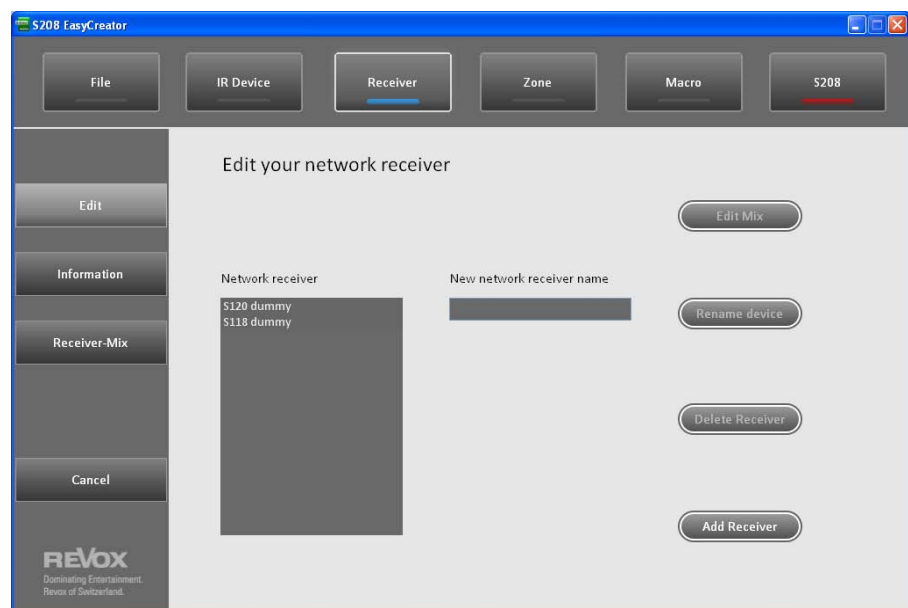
S208 EasyCreator

File
IR Device
Receiver
Zone
Macro
S208

Edit
Information
Receiver-Mix
Cancel

REVOX
Dominating Entertainment. Revox of Switzerland.

Edit your network receiver

Edit Mix

Network receiver
S120 dummy
S118 dummy

New network receiver name

Rename device

Delete Receiver

Add Receiver